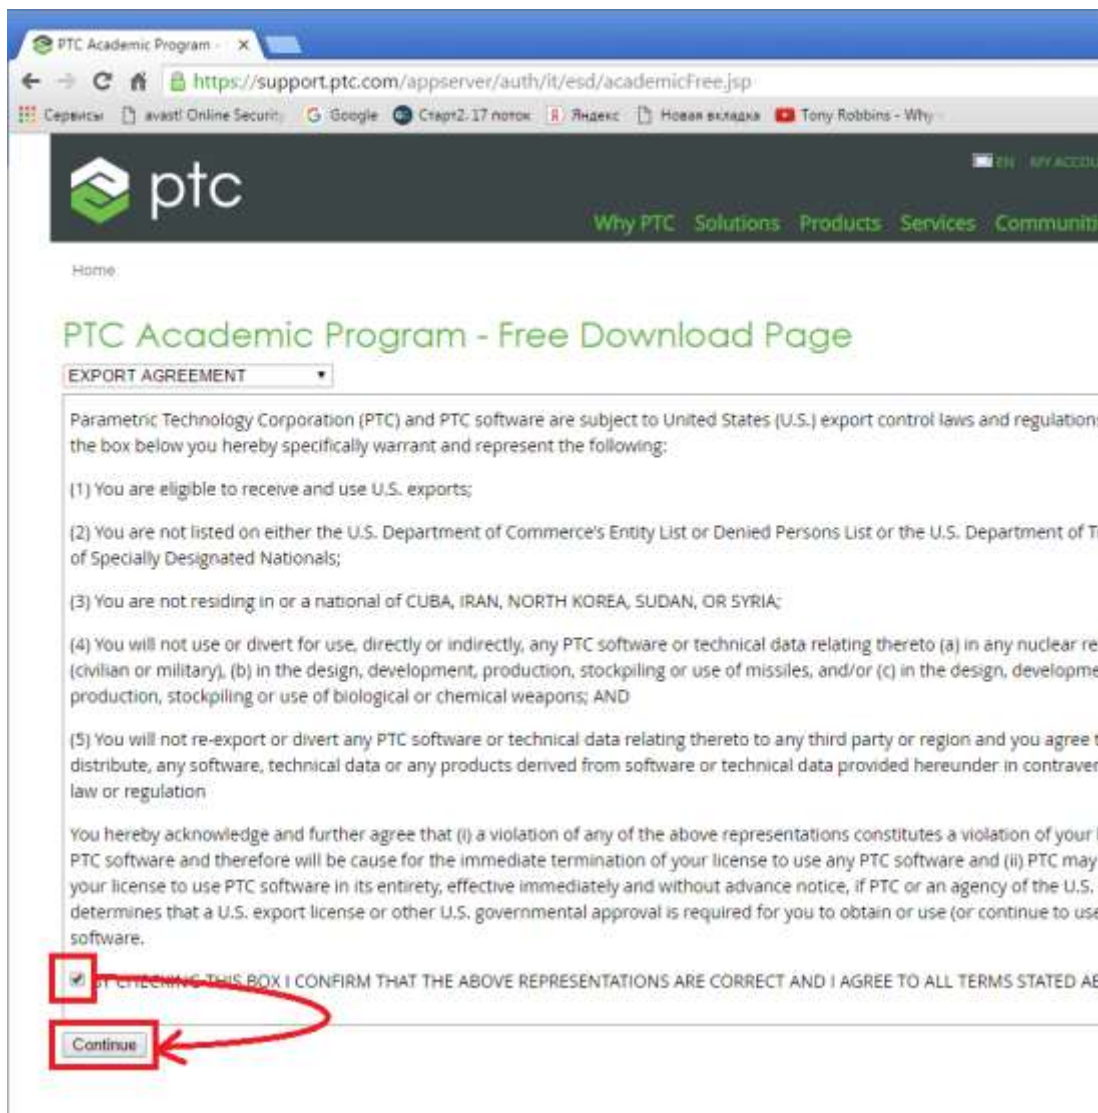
PTC Academic Program - ×

https://support.ptc.com/appserver/auth/it/esd/academicFree.jsp

Сервисы avast! Online Security Google Старт2. 17 поток Яндекс Новая вкладка Tony Robbins - Why

ptc

EN MY ACCOU

Why PTC Solutions Products Services Communiti

Home

PTC Academic Program - Free Download Page

EXPORT AGREEMENT

Parametric Technology Corporation (PTC) and PTC software are subject to United States (U.S.) export control laws and regulations the box below you hereby specifically warrant and represent the following:

(1) You are eligible to receive and use U.S. exports;

(2) You are not listed on either the U.S. Department of Commerce's Entity List or Denied Persons List or the U.S. Department of T of Specially Designated Nationals;

(3) You are not residing in or a national of CUBA, IRAN, NORTH KOREA, SUDAN, OR SYRIA;

(4) You will not use or divert for use, directly or indirectly, any PTC software or technical data relating thereto (a) in any nuclear re (civilian or military), (b) in the design, development, production, stockpiling or use of missiles, and/or (c) in the design, developme production, stockpiling or use of biological or chemical weapons; AND

(5) You will not re-export or divert any PTC software or technical data relating thereto to any third party or region and you agree t distribute, any software, technical data or any products derived from software or technical data provided hereunder in contraver law or regulation

You hereby acknowledge and further agree that (i) a violation of any of the above representations constitutes a violation of your PTC software and therefore will be cause for the immediate termination of your license to use any PTC software and (ii) PTC may your license to use PTC software in its entirety, effective immediately and without advance notice, if PTC or an agency of the U.S. determines that a U.S. export license or other U.S. governmental approval is required for you to obtain or use (or continue to use software.

BY CHECKING THIS BOX I CONFIRM THAT THE ABOVE REPRESENTATIONS ARE CORRECT AND I AGREE TO ALL TERMS STATED AB

Continue